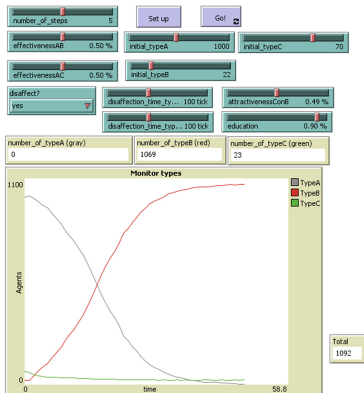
number_of_steps 5

Set up

Go!

effectivenessAB 0.50 %

initial_typeA 1000

initial_typeC 70

effectivenessAC 0.50 %

initial_typeB 22

disaffect?
yes

disaffection_time_ty... 100 tick

attractivenessConB 0.49 %

disaffection_time_typ... 100 tick

education 0.90 %

number_of_typeA (gray)
0

number_of_typeB (red)
1069

number_of_typeC (green)
23

Monitor types

1100

Agents

0

0

time

58.8

TypeA
TypeB
TypeC

Total
1092